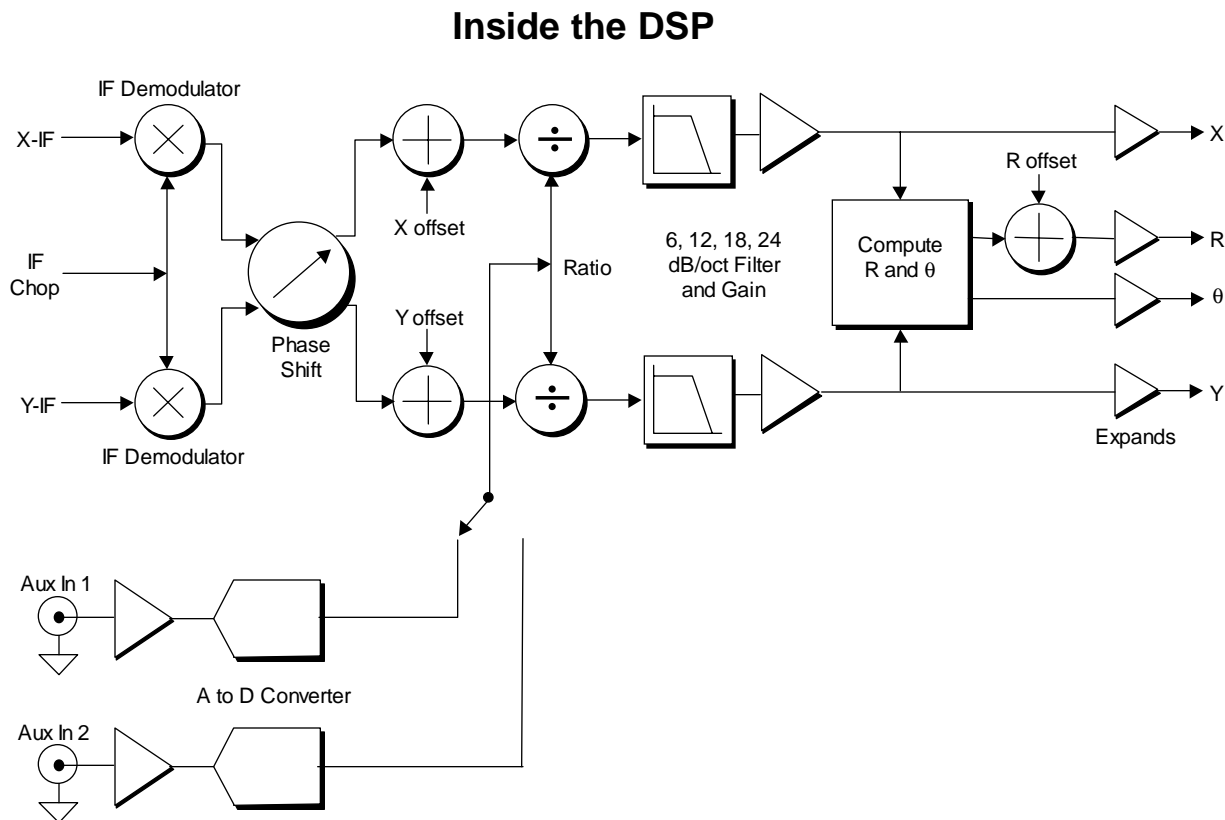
Inside the DSP

IF Demodulator

X-IF

IF Chop

Y-IF

IF Demodulator

Phase Shift

X offset

Y offset

Ratio

6, 12, 18, 24 dB/oct Filter and Gain

Compute R and $\theta$

R offset

X

R

$\theta$

Y

Expands

Aux In 1

A to D Converter

Aux In 2